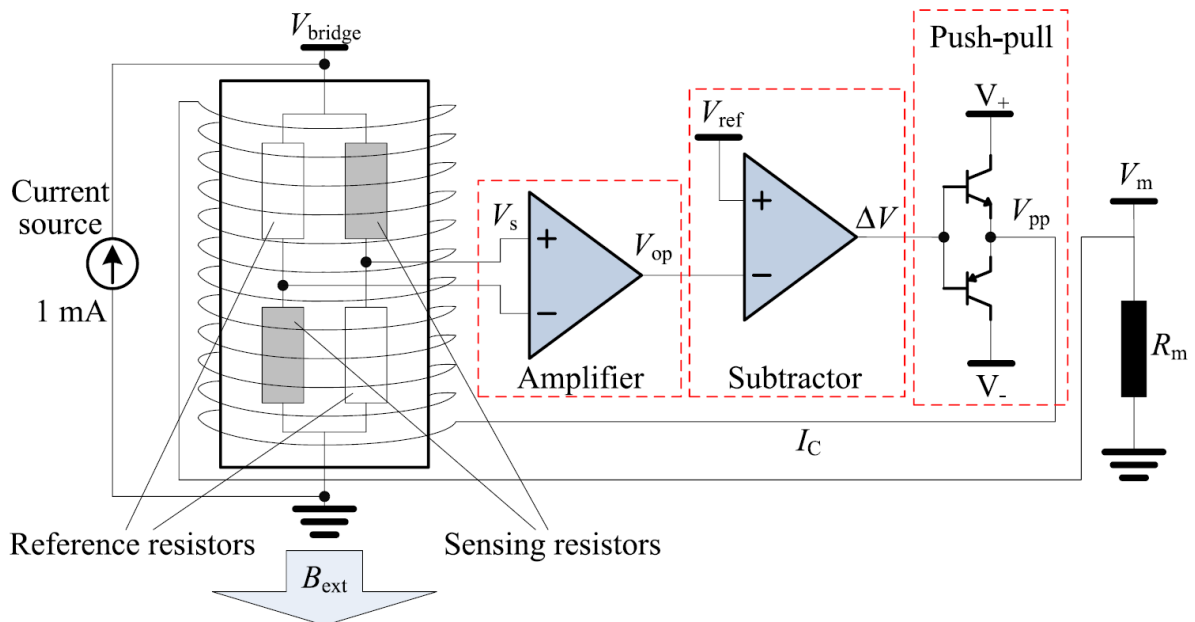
$V_{\text{bridge}}$

Push-pull

$V_+$

$V_{\text{ref}}$

Current source

$V_{\text{m}}$

$V_{\text{s}}$

+

+

$\Delta V$

$V_{\text{pp}}$

$V_{\text{op}}$

−

−

1 mA

$R_{\text{m}}$

Amplifier

Subtractor

$V_-$

$I_{\text{C}}$

Reference resistors

Sensing resistors

$B_{\text{ext}}$